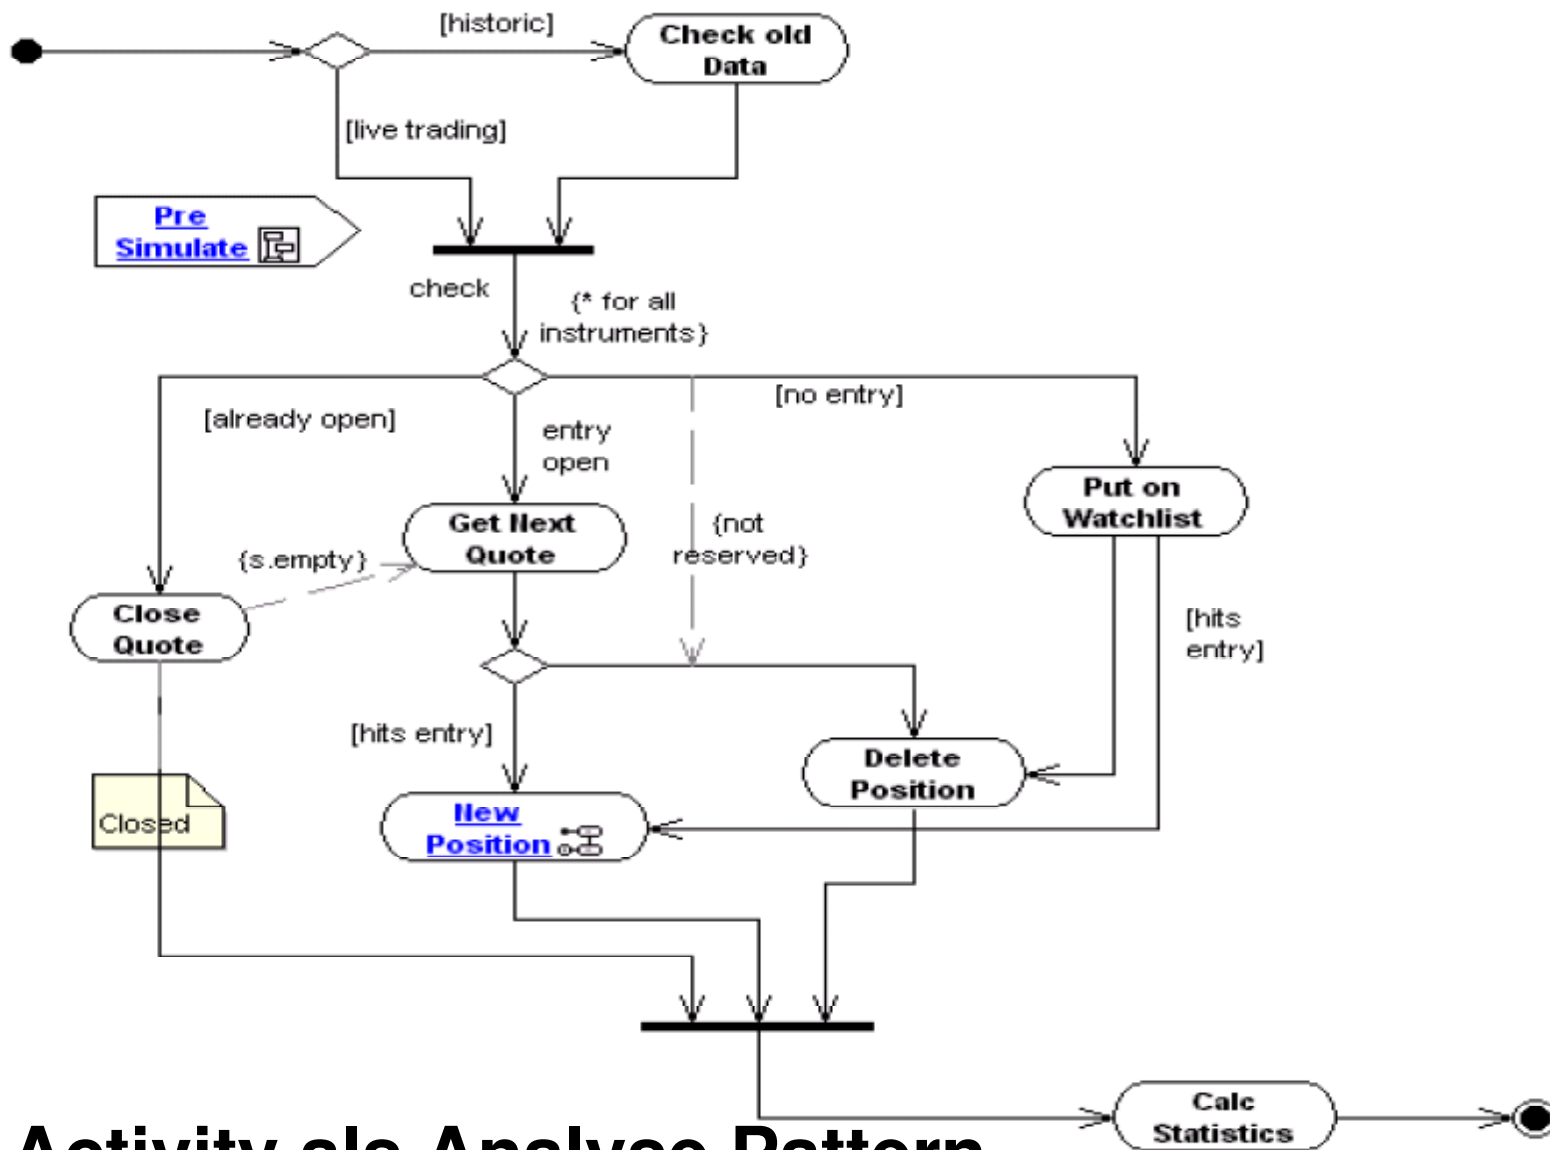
[historic]

Check old Data

[live trading]

Pre Simulate

check

{* for all instruments}

[already open]

entry open

[no entry]

Put on Watchlist

Get Next Quote

{s.empty}

{not reserved}

Close Quote

[hits entry]

[hits entry]

Delete Position

Closed

New Position

Calc Statistics

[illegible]